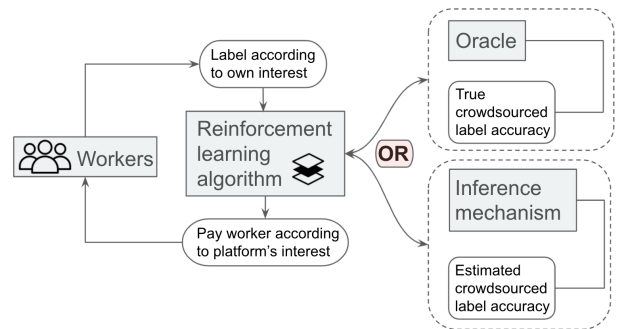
Label according to own interest

Workers

Reinforcement learning algorithm

Pay worker according to platform's interest

OR

Oracle

True crowdsourced label accuracy

Inference mechanism

Estimated crowdsourced label accuracy